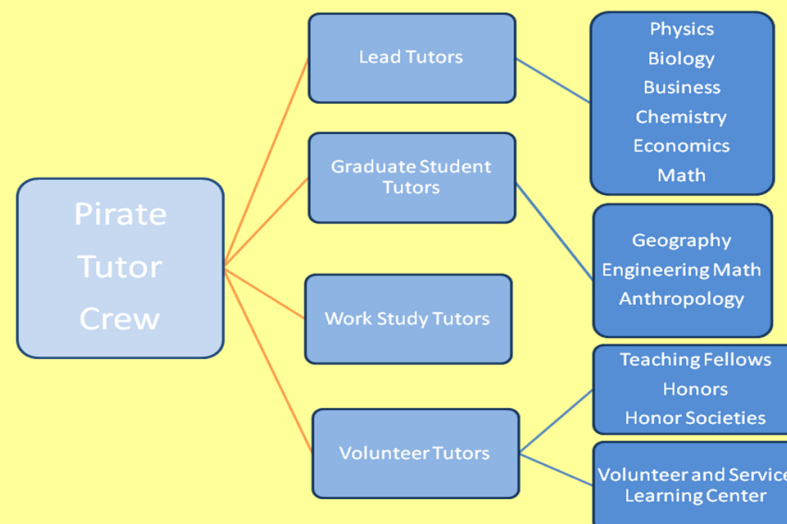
Pirate Tutor Crew

Lead Tutors

Physics
Biology
Business
Chemistry
Economics
Math

Graduate Student Tutors

Geography
Engineering Math
Anthropology

Work Study Tutors

Volunteer Tutors

Teaching Fellows
Honors
Honor Societies

Volunteer and Service Learning Center